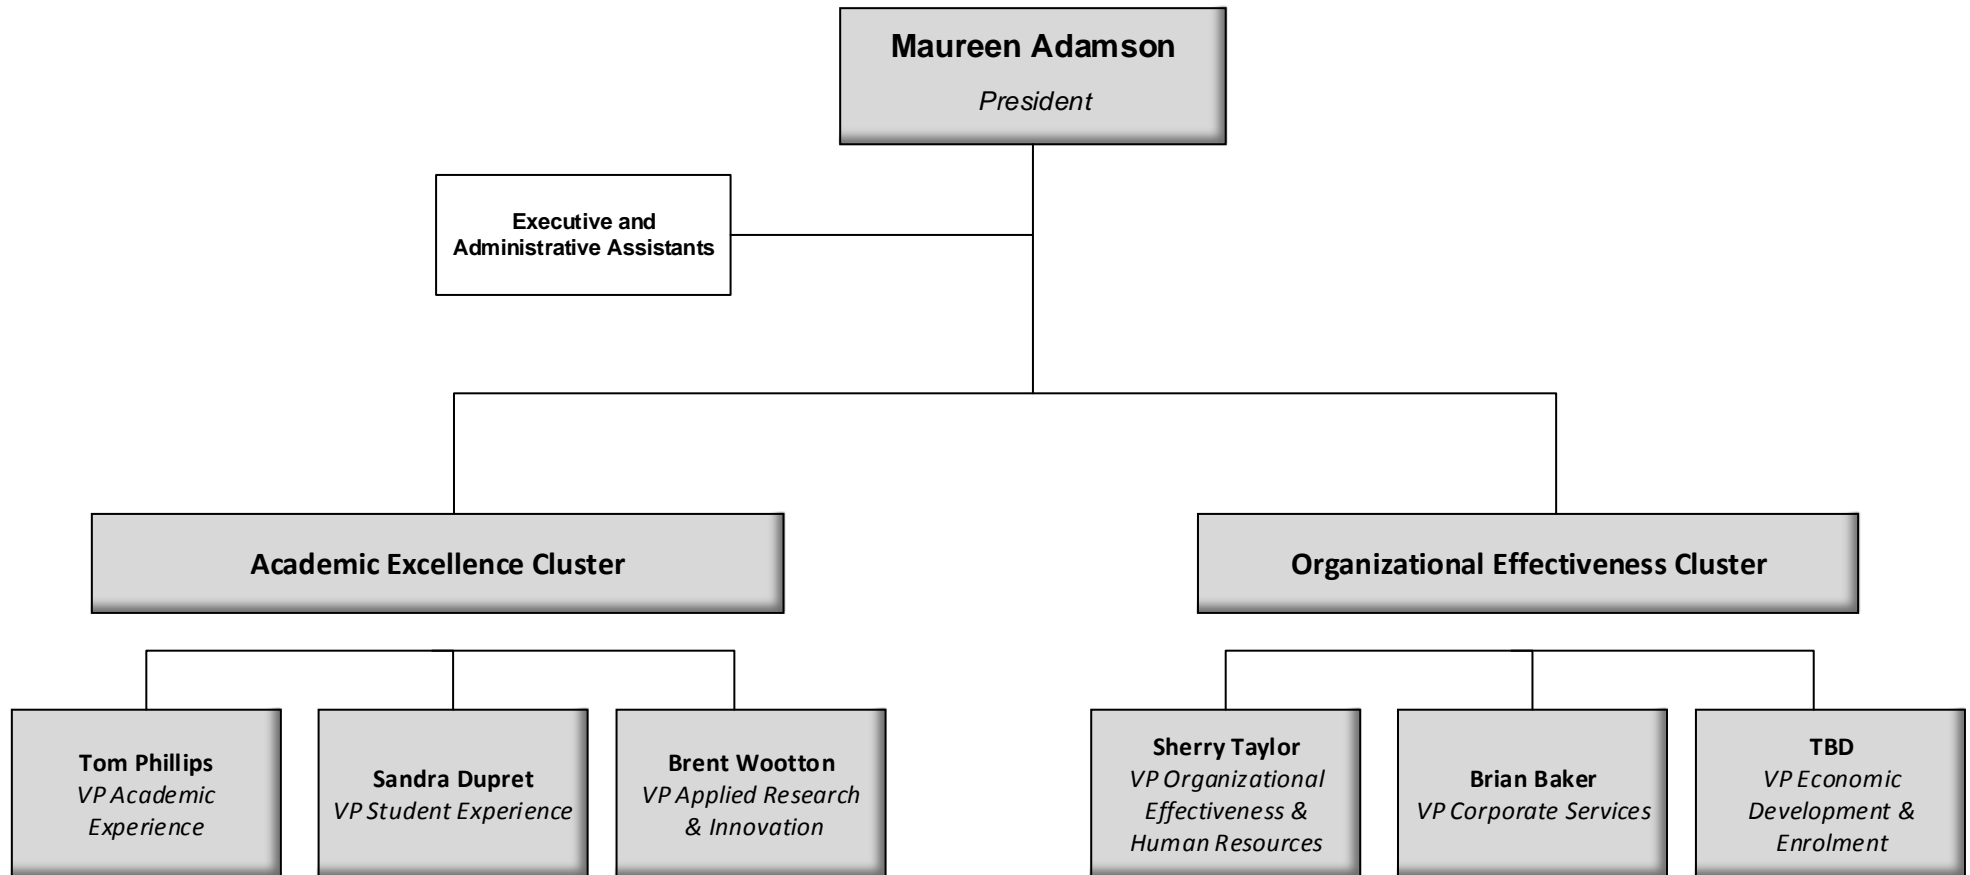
Maureen Adamson
President

Executive and Administrative Assistants

Academic Excellence Cluster

Organizational Effectiveness Cluster

Tom Phillips
VP Academic Experience

Sandra Dupret
VP Student Experience

Brent Wootton
VP Applied Research & Innovation

Sherry Taylor
VP Organizational Effectiveness & Human Resources

Brian Baker
VP Corporate Services

TBD
VP Economic Development & Enrolment